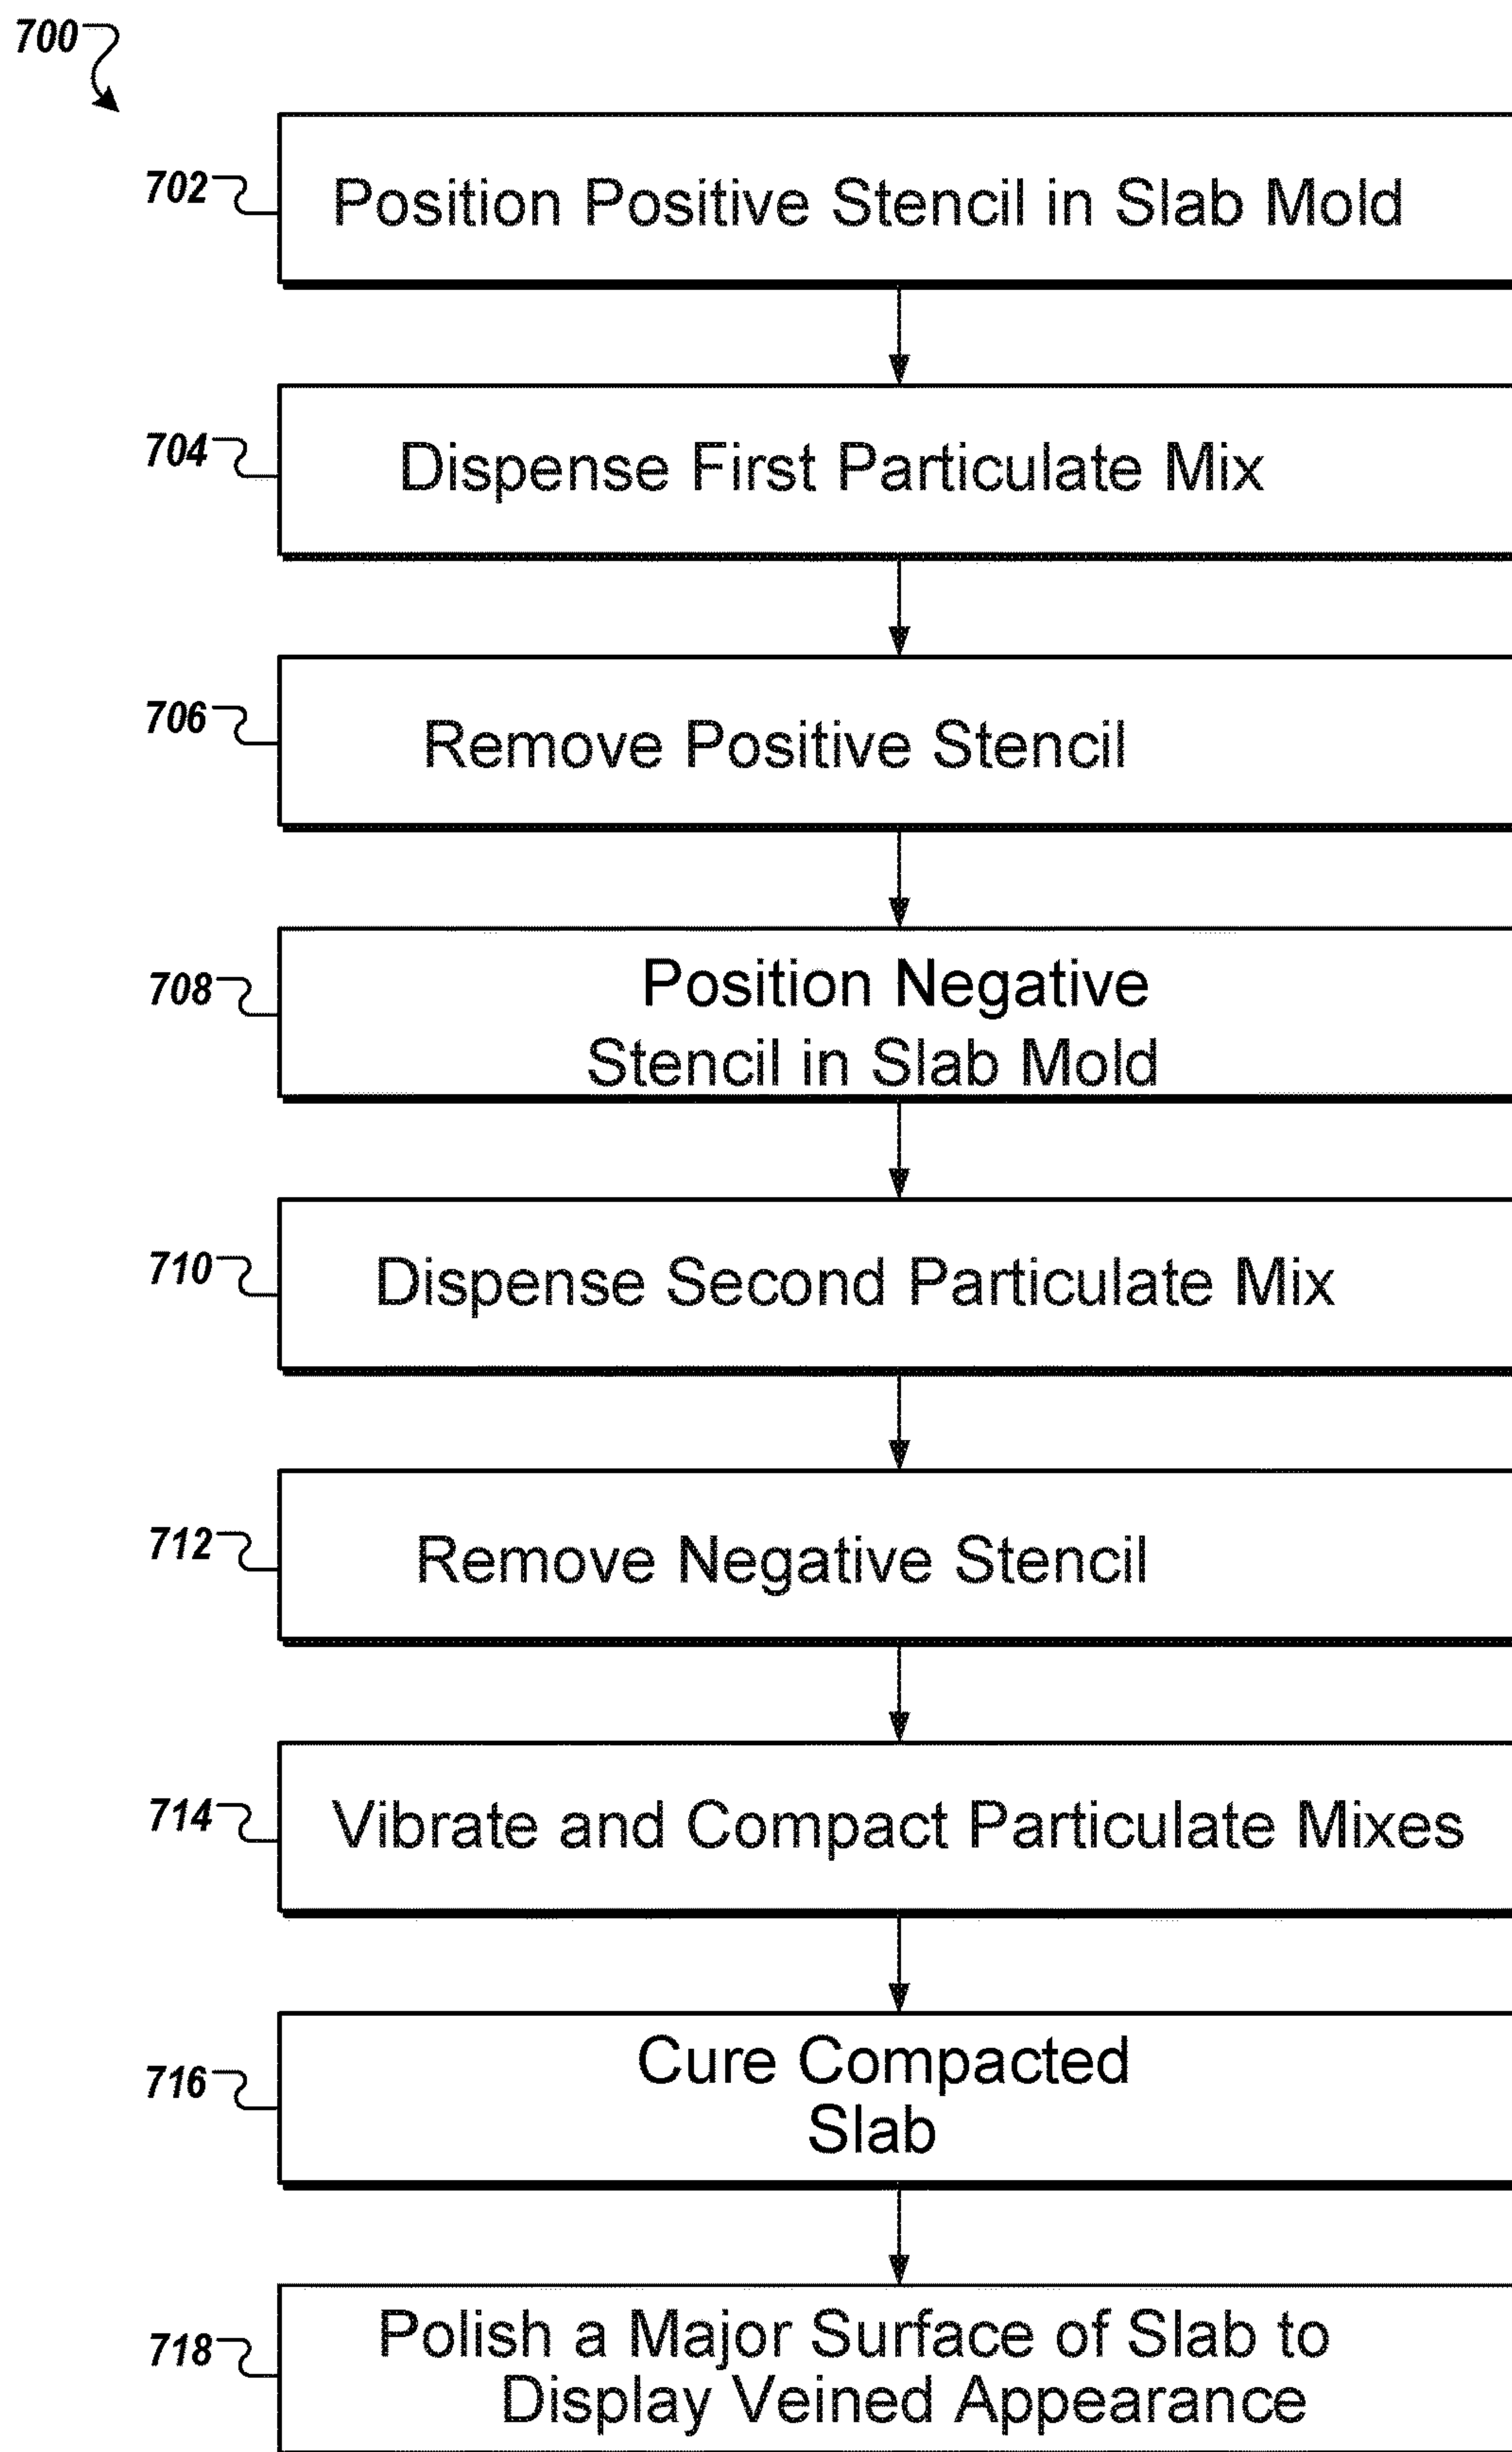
700

702 Position Positive Stencil in Slab Mold

704 Dispense First Particulate Mix

706 Remove Positive Stencil

708 Position Negative Stencil in Slab Mold

710 Dispense Second Particulate Mix

712 Remove Negative Stencil

714 Vibrate and Compact Particulate Mixes

716 Cure Compacted Slab

718 Polish a Major Surface of Slab to Display Veined Appearance